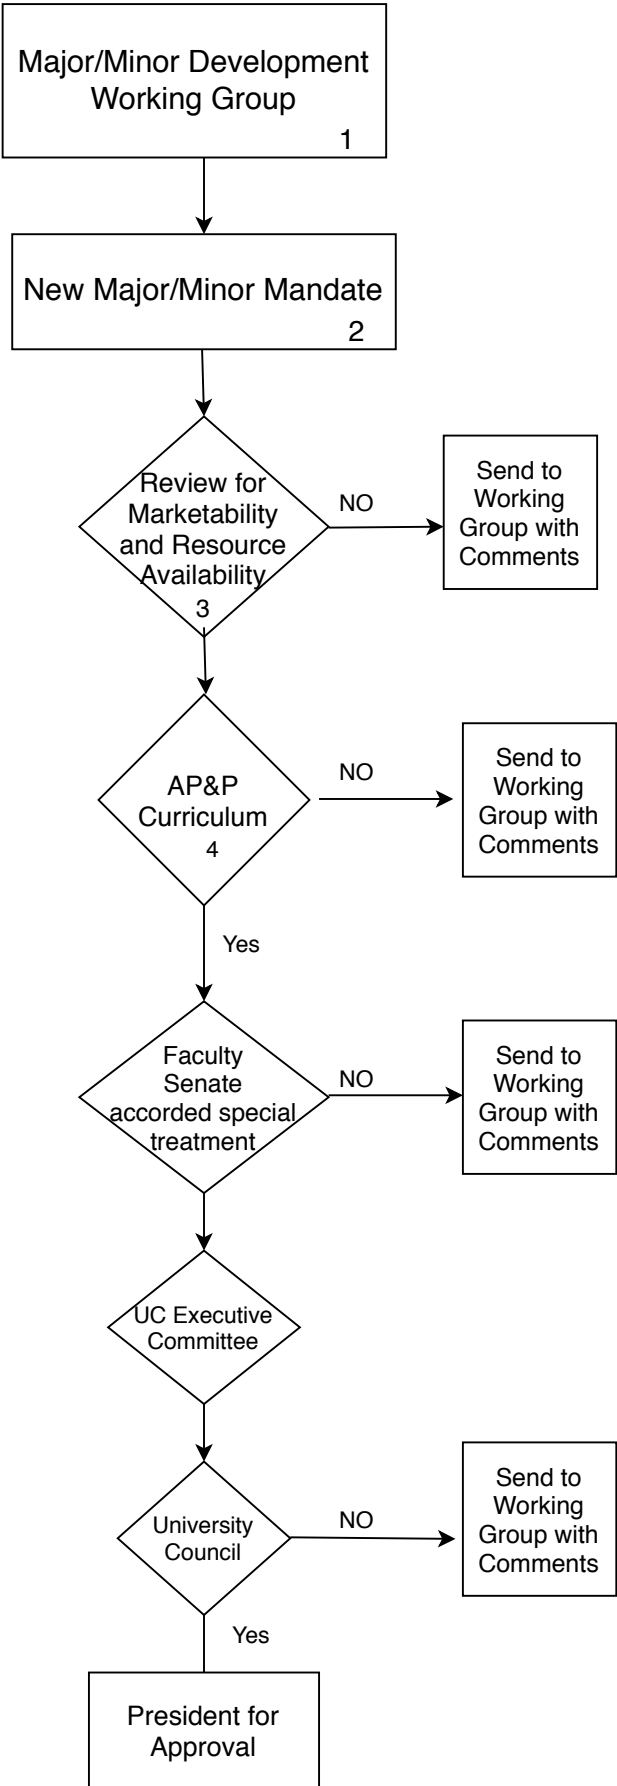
Major/Minor Development Working Group
1

New Major/Minor Mandate
2

Review for Marketability and Resource Availability
3

NO

Send to Working Group with Comments

AP&P Curriculum
4

NO

Send to Working Group with Comments

Yes

Faculty Senate accorded special treatment

NO

Send to Working Group with Comments

UC Executive Committee

University Council

NO

Send to Working Group with Comments

Yes

President for Approval